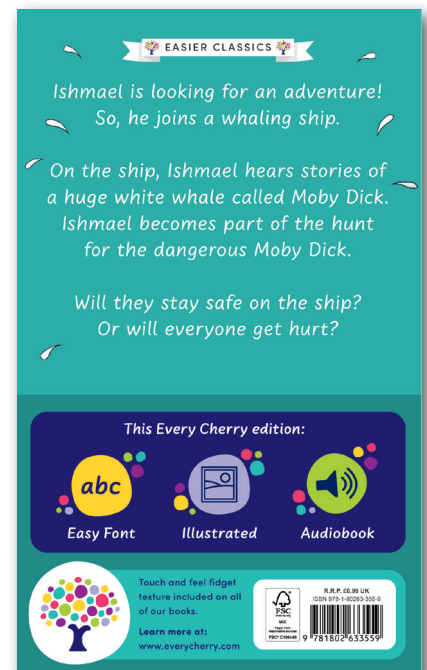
EASIER CLASSICS

Ishmael is looking for an adventure! So, he joins a whaling ship.

On the ship, Ishmael hears stories of a huge white whale called Moby Dick. Ishmael becomes part of the hunt for the dangerous Moby Dick.

Will they stay safe on the ship? Or will everyone get hurt?

This Every Cherry edition:

abc

Easy Font

Illustrated

Audiobook

Touch and feel fidget texture included on all of our books.

Learn more at: www.everycherry.com

FSC

MIX

FSC® C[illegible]

R.R.P. £6.99 UK

ISBN 978-1-80263-355-0

9 781802 633559